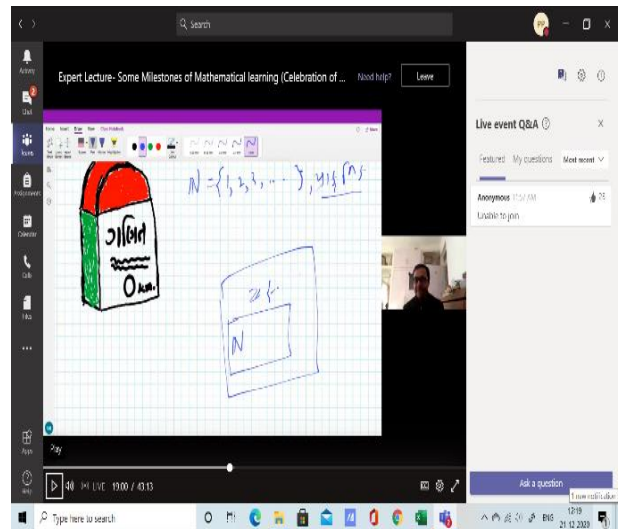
Search

Activity

Chat

Teams

Assignments

Calendar

Calls

Files

...

Apps

Help

Expert Lecture- Some Milestones of Mathematical learning (Celebration of ...

Need help?

Leave

ગણિત

0 Ans.

$N = \{1, 2, 3, \cdots\}$, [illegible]

Z

N

Play

LIVE 19:00 / 43:13

Live event Q&A

Featured

My questions

Most recent

Anonymous

Unable to join

Ask a question

Type here to search

ENG

12:19

21-12-2020